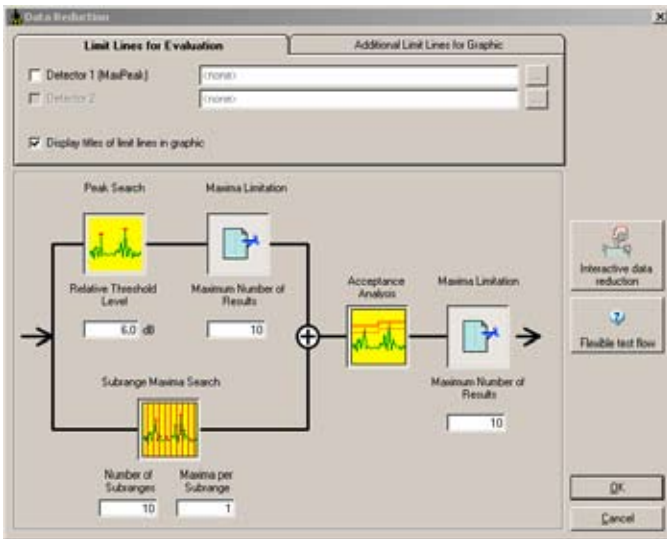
Data Reduction

×

Limit Lines for Evaluation

Additional Limit Lines for Graphic

Detector 1 (MaxPeak)

<none>

...

Detector 2

<none>

...

Display titles of limit lines in graphic

Peak Search

Maxima Limitation

Relative Threshold Level

6.0 dB

Maximum Number of Results

10

Acceptance Analysis

Maxima Limitation

Maximum Number of Results

10

Subrange Maxima Search

Number of Subranges

10

Maxima per Subrange

1

Interactive data reduction

Flexible test flow

OK

Cancel